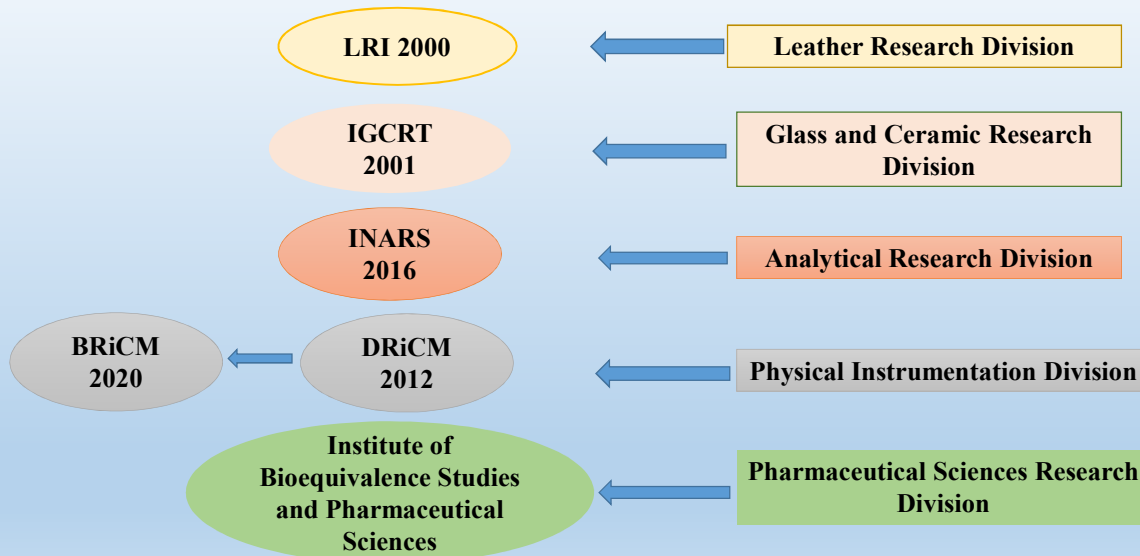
LRI 2000

Leather Research Division

IGCRT 2001

Glass and Ceramic Research Division

INARS 2016

Analytical Research Division

BRiCM 2020

DRiCM 2012

Physical Instrumentation Division

Institute of Bioequivalence Studies and Pharmaceutical Sciences

Pharmaceutical Sciences Research Division